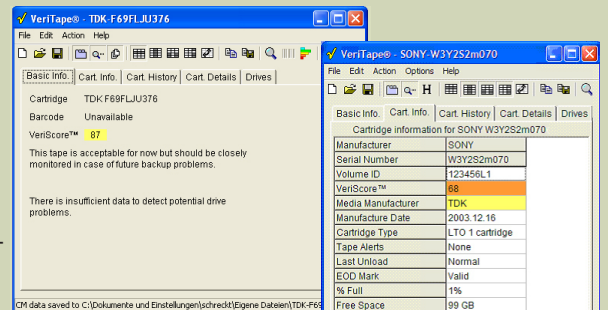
VeriTape® - TDK-F69FLJU376

File Edit Action Help

Basic Info. | Cart. Info. | Cart. History | Cart. Details | Drives

Cartridge TDK F69FLJU376

Barcode Unavailable

VeriScore™ 87

This tape is acceptable for now but should be closely monitored in case of future backup problems.

There is insufficient data to detect potential drive problems.

CM data saved to C:\Dokumente und Einstellungen\schreckt\Eigene Dateien\TDK-F69

VeriTape® - SONY-W3Y2S2m070

File Edit Action Options Help

Basic Info. | Cart. Info. | Cart. History | Cart. Details | Drives

Cartridge information for SONY W3Y2S2m070

| | |
|---|---|
| Manufacturer | SONY |
| Serial Number | W3Y2S2m070 |
| Volume ID | 123456L1 |
| VeriScore™ | 68 |
| Media Manufacturer | TDK |
| Manufacture Date | 2003.12.16 |
| Cartridge Type | LTO 1 cartridge |
| Tape Alerts | None |
| Last Unload | Normal |
| EOD Mark | Valid |
| % Full | 1% |
| Free Space | 99 GB |